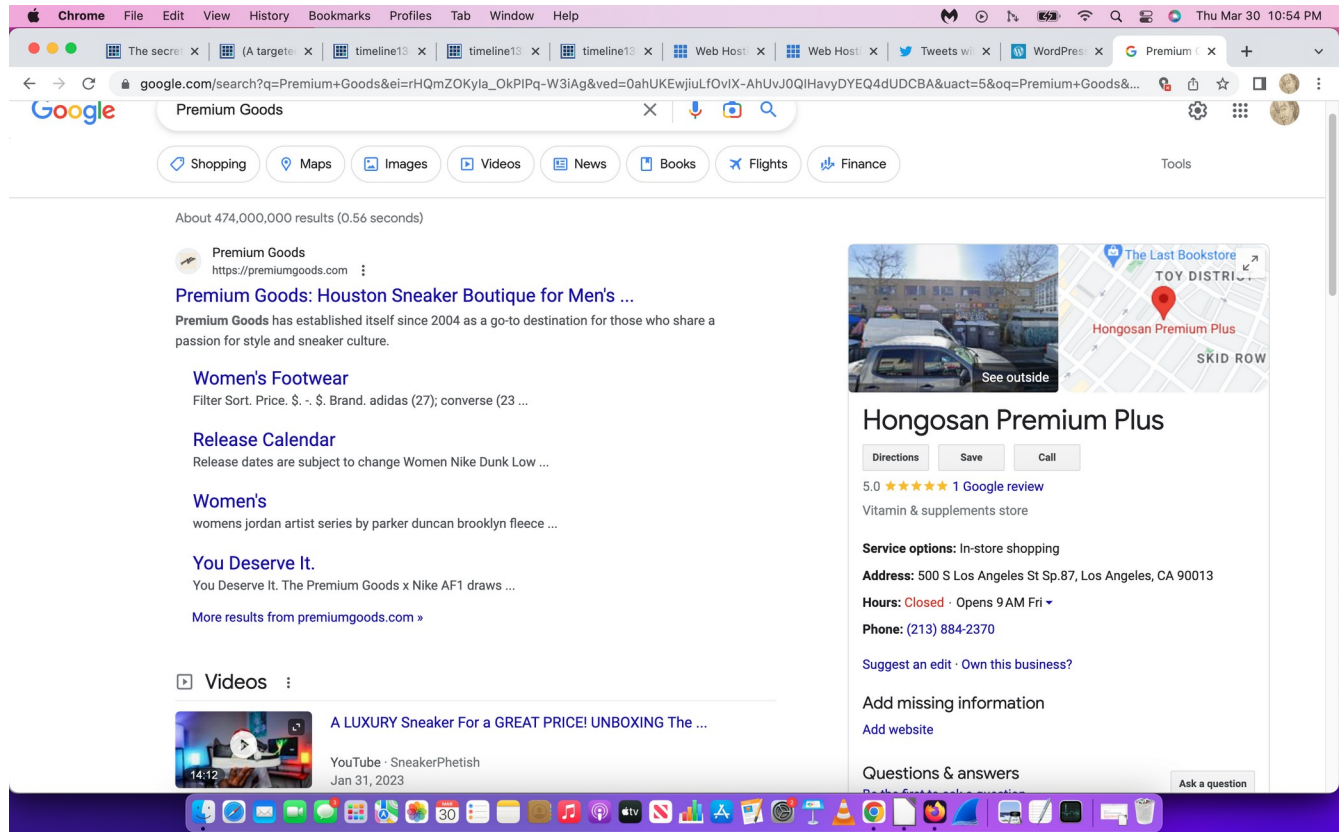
Chrome File Edit View History Bookmarks Profiles Tab Window Help

Thu Mar 30 10:54 PM

The secre | (A targete | timeline13 | timeline13 | timeline13 | Web Hosti | Web Hosti | Tweets wi | WordPres | Premium

google.com/search?q=Premium+Goods&ei=rHQmZOKyla_OkPIPq-W3iAg&ved=0ahUKEwjiuLfOvIX-AhUvJ0QIHavyDYEQ4dUDCBA&uact=5&oq=Premium+Goods&...

Google

Premium Goods

Shopping Maps Images Videos News Books Flights Finance

Tools

About 474,000,000 results (0.56 seconds)

Premium Goods
https://premiumgoods.com

Premium Goods: Houston Sneaker Boutique for Men's ...

Premium Goods has established itself since 2004 as a go-to destination for those who share a passion for style and sneaker culture.

Women's Footwear
Filter Sort. Price. $. -. $. Brand. adidas (27); converse (23 ...

Release Calendar
Release dates are subject to change Women Nike Dunk Low ...

Women's
womens jordan artist series by parker duncan brooklyn fleece ...

You Deserve It.
You Deserve It. The Premium Goods x Nike AF1 draws ...

More results from premiumgoods.com »

Videos

14:12

A LUXURY Sneaker For a GREAT PRICE! UNBOXING The ...

YouTube · SneakerPhetish
Jan 31, 2023

See outside

The Last Bookstore

TOY DISTRI

Hongosan Premium Plus

SKID ROW

Hongosan Premium Plus

Directions Save Call

5.0 ★★★★★ 1 Google review

Vitamin & supplements store

Service options: In-store shopping

Address: 500 S Los Angeles St Sp.87, Los Angeles, CA 90013

Hours: Closed · Opens 9 AM Fri

Phone: (213) 884-2370

Suggest an edit · Own this business?

Add missing information

Add website

Questions & answers

Ask a question